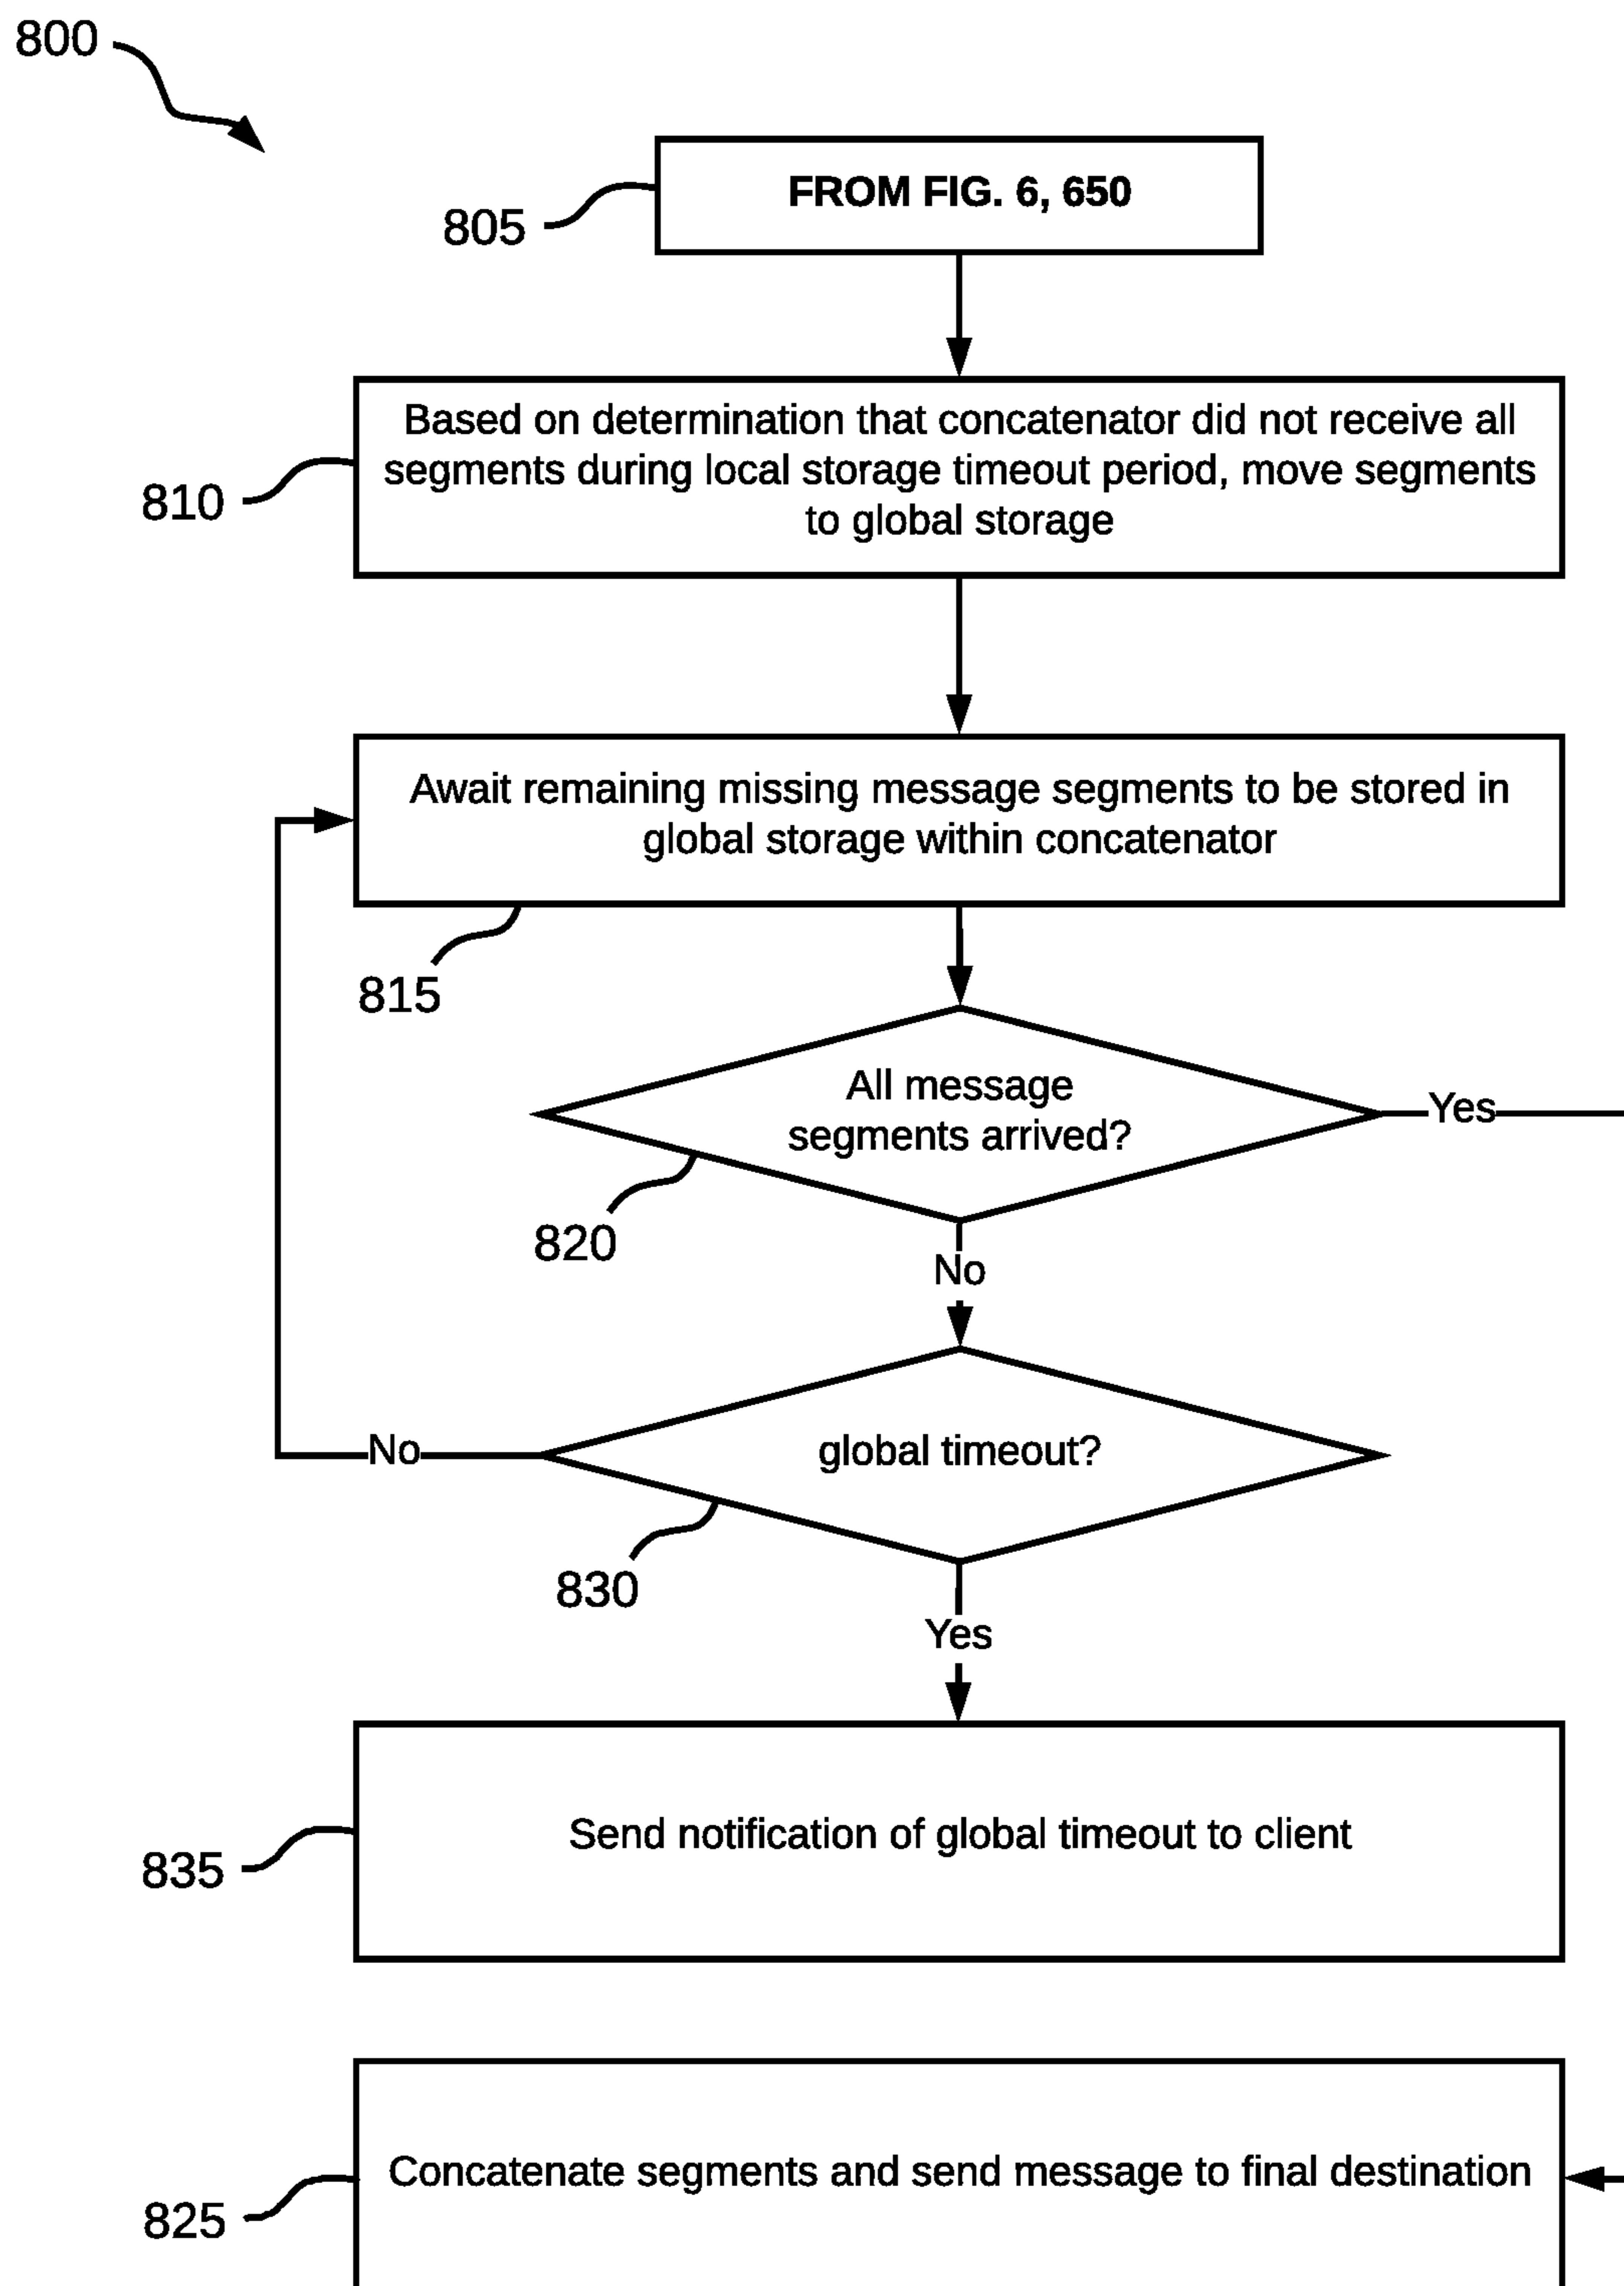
800

805

FROM FIG. 6, 650

810

Based on determination that concatenator did not receive all segments during local storage timeout period, move segments to global storage

Await remaining missing message segments to be stored in global storage within concatenator

815

All message segments arrived?

Yes

820

No

No

global timeout?

830

Yes

835

Send notification of global timeout to client

825

Concatenate segments and send message to final destination